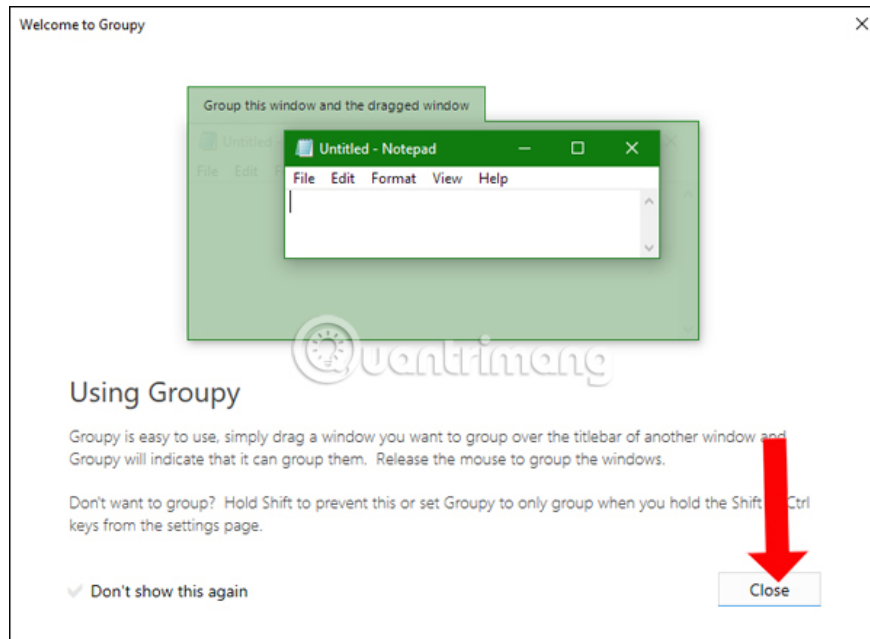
Welcome to Groupy

Group this window and the dragged window

Untitled

File Edit F

Untitled - Notepad

File Edit Format View Help

Quantrimang

Using Groupy

Groupy is easy to use, simply drag a window you want to group over the titlebar of another window and Groupy will indicate that it can group them. Release the mouse to group the windows.

Don't want to group? Hold Shift to prevent this or set Groupy to only group when you hold the Shift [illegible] Ctrl keys from the settings page.

Don't show this again

Close